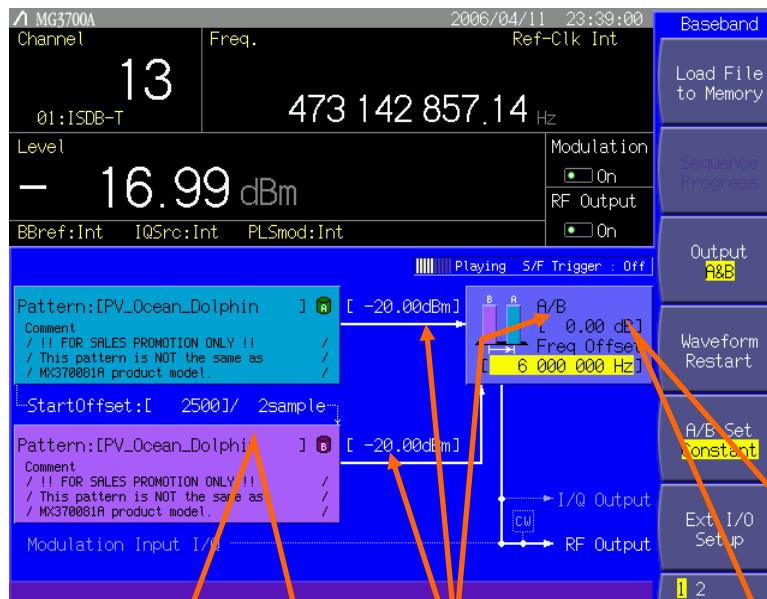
MG3700A 2006/04/11 23:39:00

Channel
13
01:ISDB-T

Freq. Ref-Clk Int
473 142 857.14 Hz

Level
– 16.99 dBm

Modulation
On
RF Output
On

BBref:Int IQSrc:Int PLSmod:Int

Playing S/F Trigger : Off

Pattern:[PV_Ocean_Dolphin ] A
Comment
/ !! FOR SALES PROMOTION ONLY !! /
/ This pattern is NOT the same as /
/ MX370081A product model. /

[ -20.00dBm]

B A
A/B
[ 0.00 dB]
Freq Offset
[ 6 000 000 Hz]

StartOffset:[ 2500]/ 2sample

Pattern:[PV_Ocean_Dolphin ] B
Comment
/ !! FOR SALES PROMOTION ONLY !! /
/ This pattern is NOT the same as /
/ MX370081A product model. /

[ -20.00dBm]

I/Q Output
CW
RF Output
Modulation Input I/Q

Baseband
Load File to Memory
Sequence Progress
Output A&B
Waveform Restart
A/B Set Constant
Ext I/O Setup
1 2